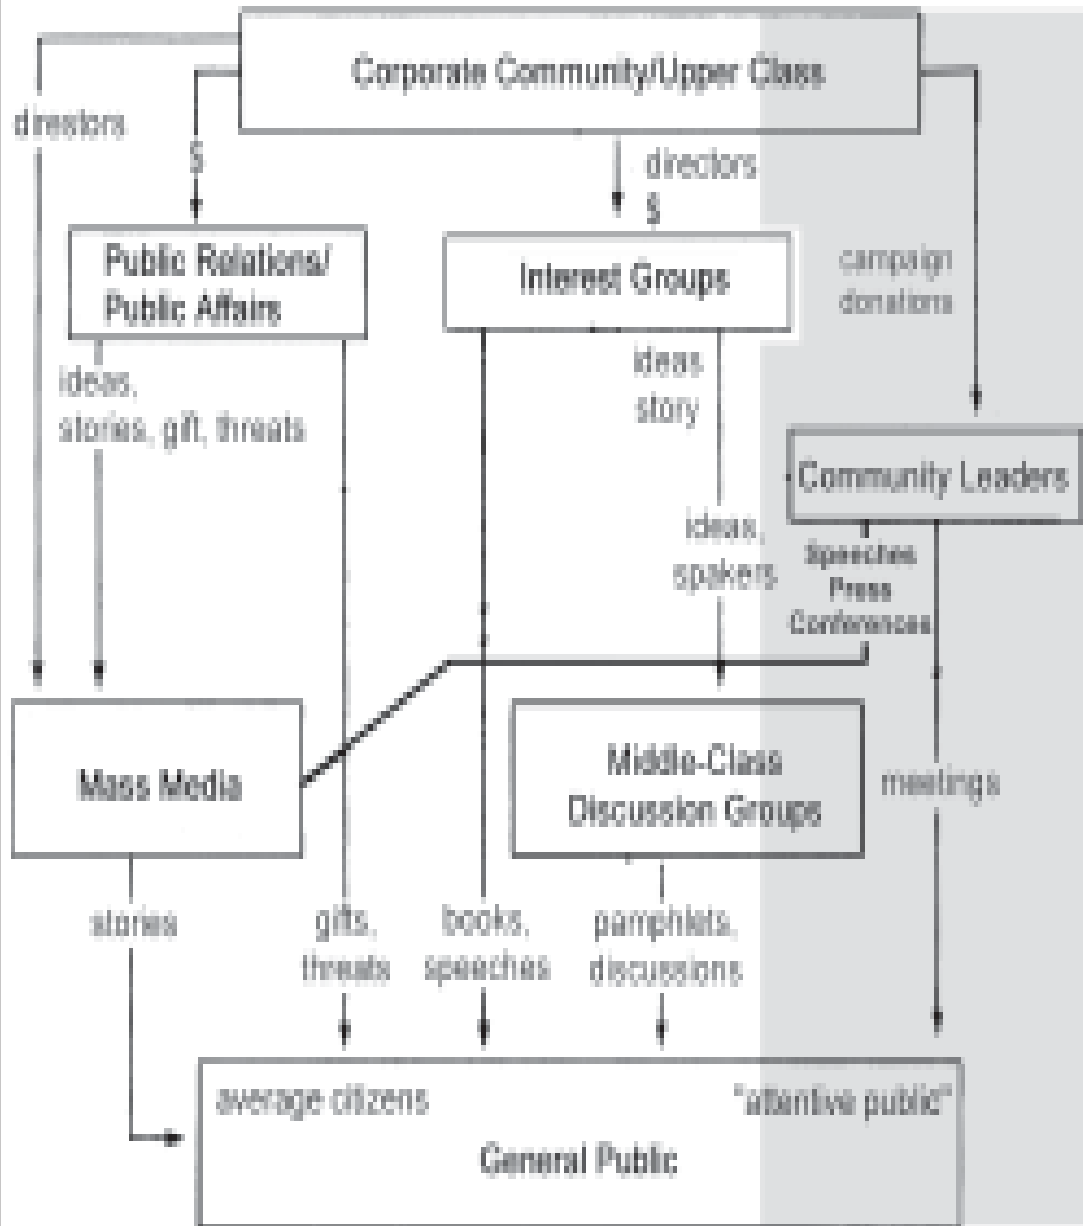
Corporate Community/Upper Class

directors

$

directors
$

Public Relations/
Public Affairs

Interest Groups

campaign
donations

ideas,
stories, gift, threats

ideas
story

Community Leaders

ideas,
spakers

Speeches
Press
Conferences

Mass Media

Middle-Class
Discussion Groups

meetings

stories

gifts,
threats

books,
speeches

pamphlets,
discussions

average citizens

"attentive public"

General Public